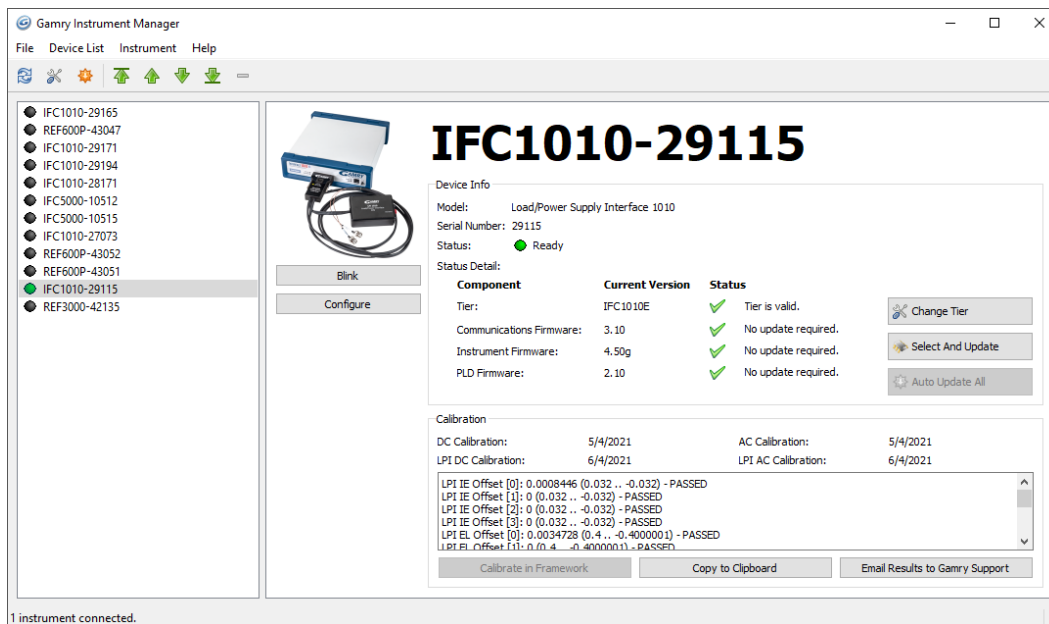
Gamry Instrument Manager

File Device List Instrument Help

IFC1010-29165
REF600P-43047
IFC1010-29171
IFC1010-29194
IFC1010-28171
IFC5000-10512
IFC5000-10515
IFC1010-27073
REF600P-43052
REF600P-43051
IFC1010-29115
REF3000-42135

Blink

Configure

IFC1010-29115

Device Info

Model: Load/Power Supply Interface 1010
Serial Number: 29115
Status: Ready
Status Detail:

| Component | Current Version | Status |
|---|---|---|
| Tier: | IFC1010E | Tier is valid. |
| Communications Firmware: | 3.10 | No update required. |
| Instrument Firmware: | 4.50g | No update required. |
| PLD Firmware: | 2.10 | No update required. |

Change Tier

Select And Update

Auto Update All

Calibration

DC Calibration: 5/4/2021
AC Calibration: 5/4/2021
LPI DC Calibration: 6/4/2021
LPI AC Calibration: 6/4/2021

LPI IE Offset [0]: 0.0008446 (0.032 .. -0.032) - PASSED
LPI IE Offset [1]: 0 (0.032 .. -0.032) - PASSED
LPI IE Offset [2]: 0 (0.032 .. -0.032) - PASSED
LPI IE Offset [3]: 0 (0.032 .. -0.032) - PASSED
LPI EL Offset [0]: 0.0034728 (0.4 .. -0.4000001) - PASSED
LPI EL Offset [1]: 0 (0.4 .. -0.4000001) - PASSED

Calibrate in Framework

Copy to Clipboard

Email Results to Gamry Support

1 instrument connected.